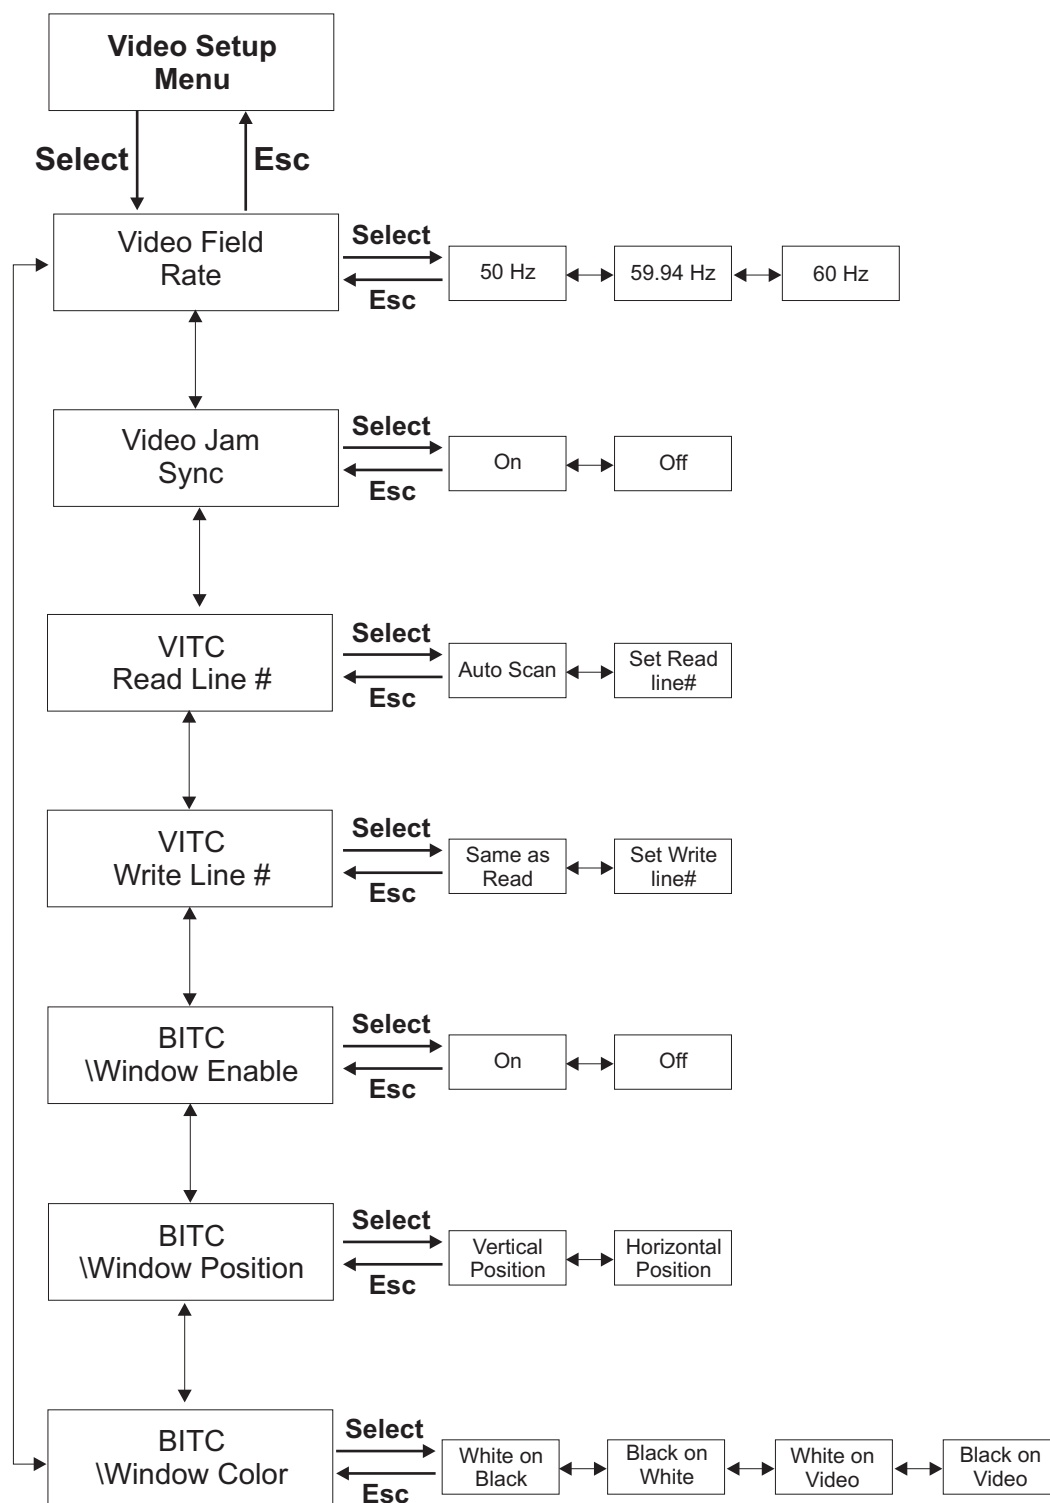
Video Setup Menu

Select

Esc

Video Field Rate

Select

Esc

50 Hz

59.94 Hz

60 Hz

Video Jam Sync

Select

Esc

On

Off

VITC Read Line #

Select

Esc

Auto Scan

Set Read line#

VITC Write Line #

Select

Esc

Same as Read

Set Write line#

BITC \Window Enable

Select

Esc

On

Off

BITC \Window Position

Select

Esc

Vertical Position

Horizontal Position

BITC \Window Color

Select

Esc

White on Black

Black on White

White on Video

Black on Video